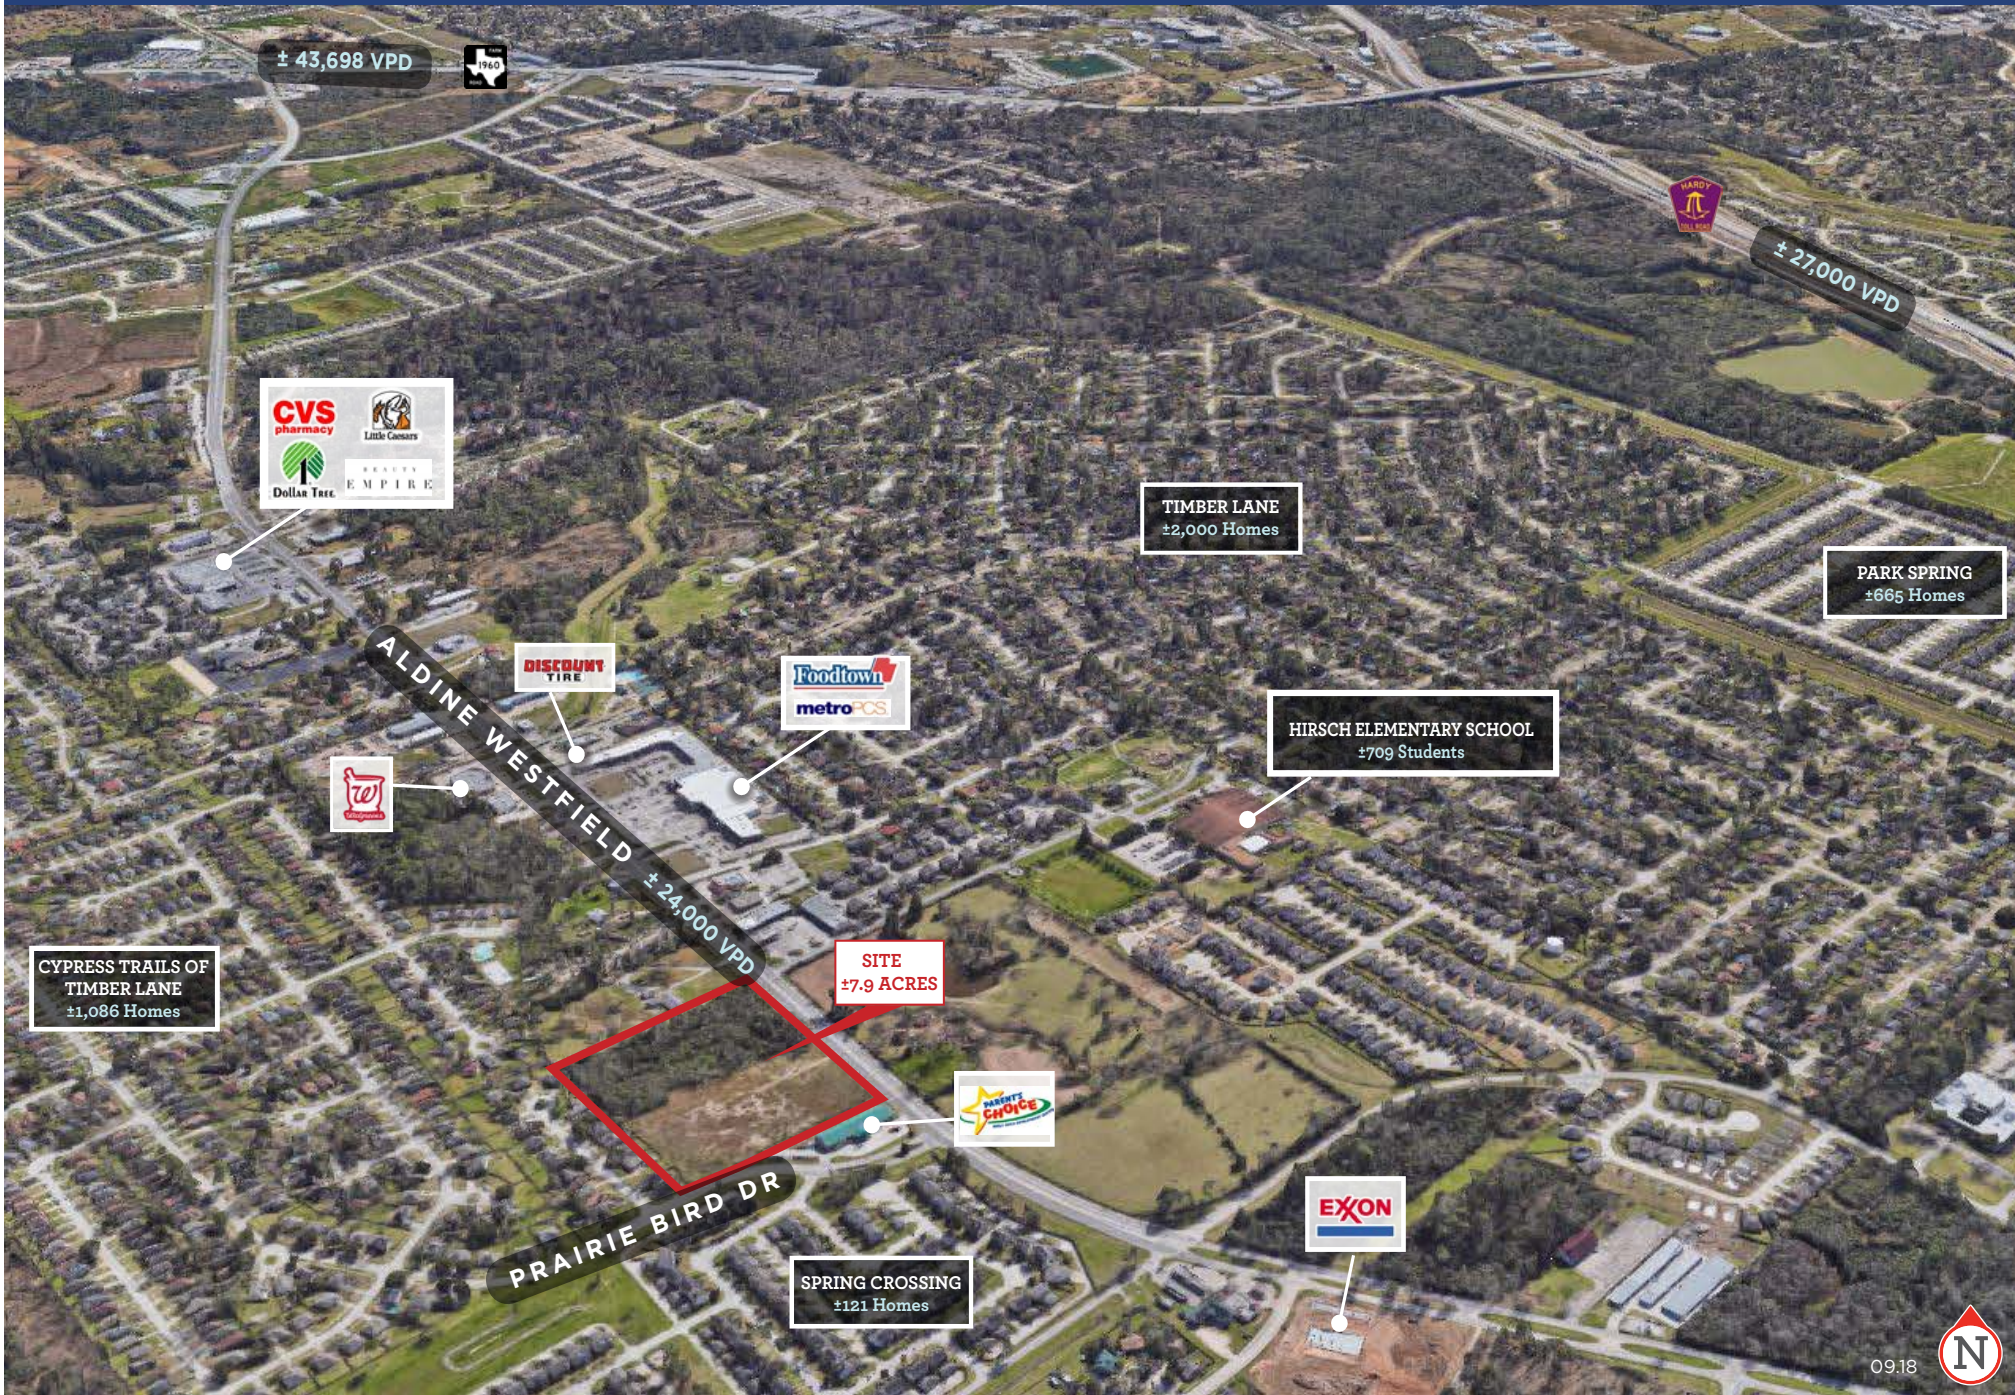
± 43,698 VPD

1960

HARDY TOLL ROAD

± 27,000 VPD

CVS pharmacy

Little Caesars

Dollar Tree

BEAUTY EMPIRE

TIMBER LANE
±2,000 Homes

PARK SPRING
±665 Homes

ALDINE WESTFIELD

± 24,000 VPD

DISCOUNT TIRE

Foodtown

metroPCS

HIRSCH ELEMENTARY SCHOOL
±709 Students

Walgreens

CYPRESS TRAILS OF TIMBER LANE
±1,086 Homes

SITE
±7.9 ACRES

Parent's Choice

EXXON

PRAIRIE BIRD DR

SPRING CROSSING
±121 Homes

09.18

N